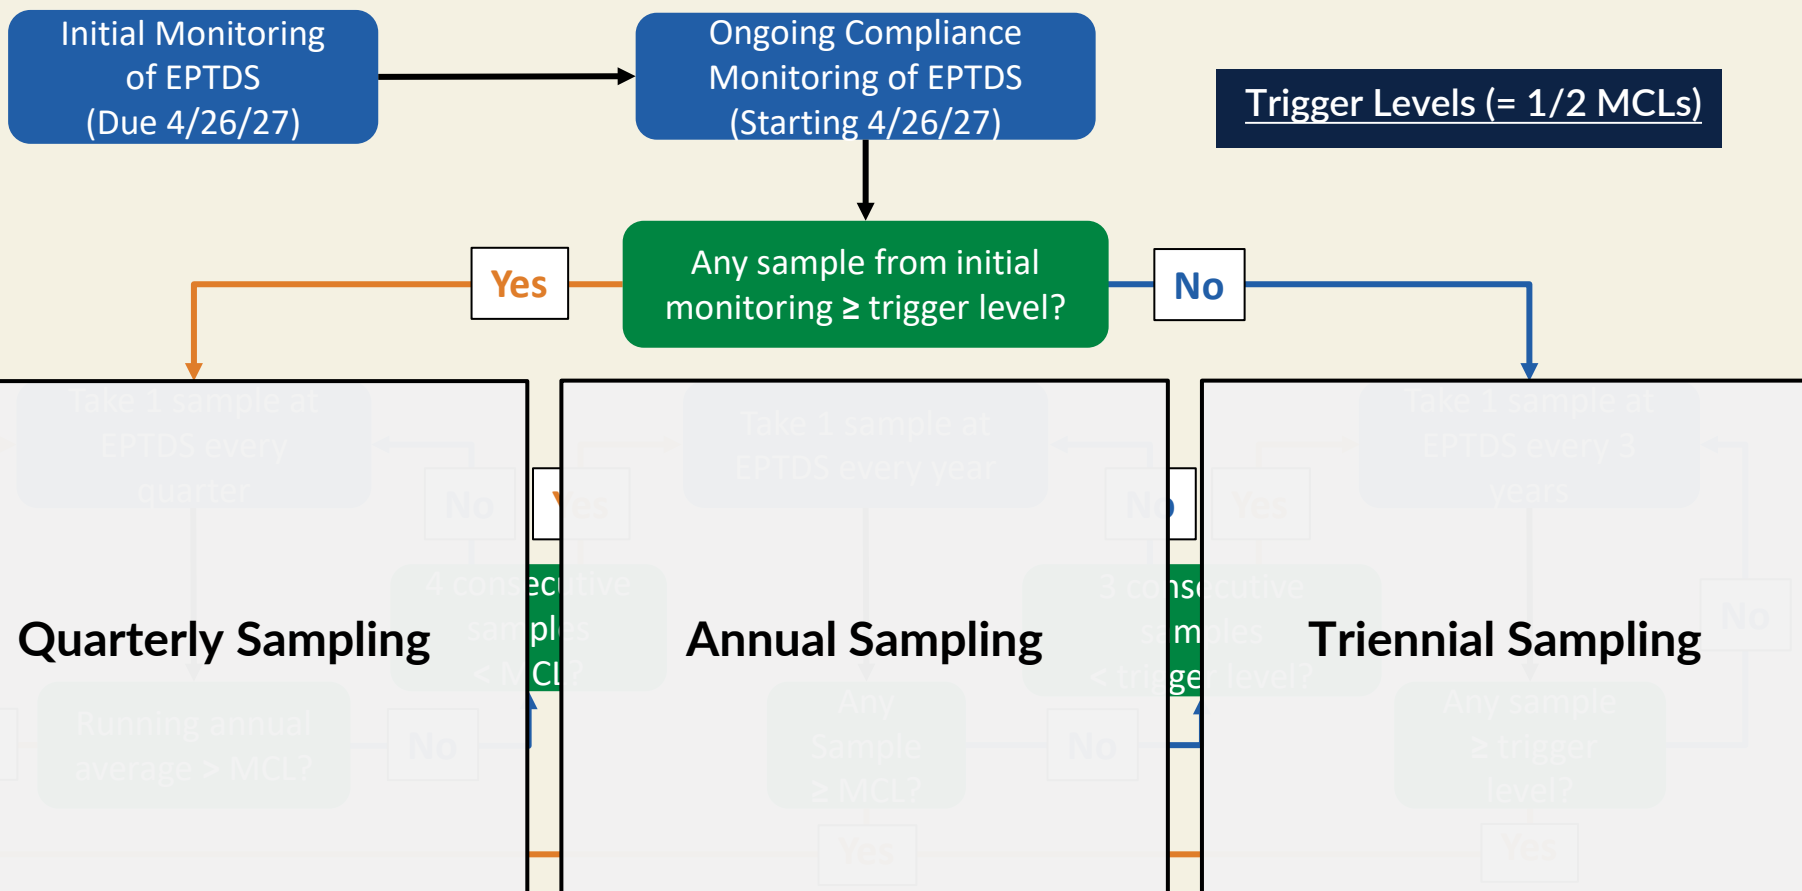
Initial Monitoring of EPTDS (Due 4/26/27)

Ongoing Compliance Monitoring of EPTDS (Starting 4/26/27)

Trigger Levels (= 1/2 MCLs)

Yes

Any sample from initial monitoring ≥ trigger level?

No

Quarterly Sampling

Annual Sampling

Triennial Sampling